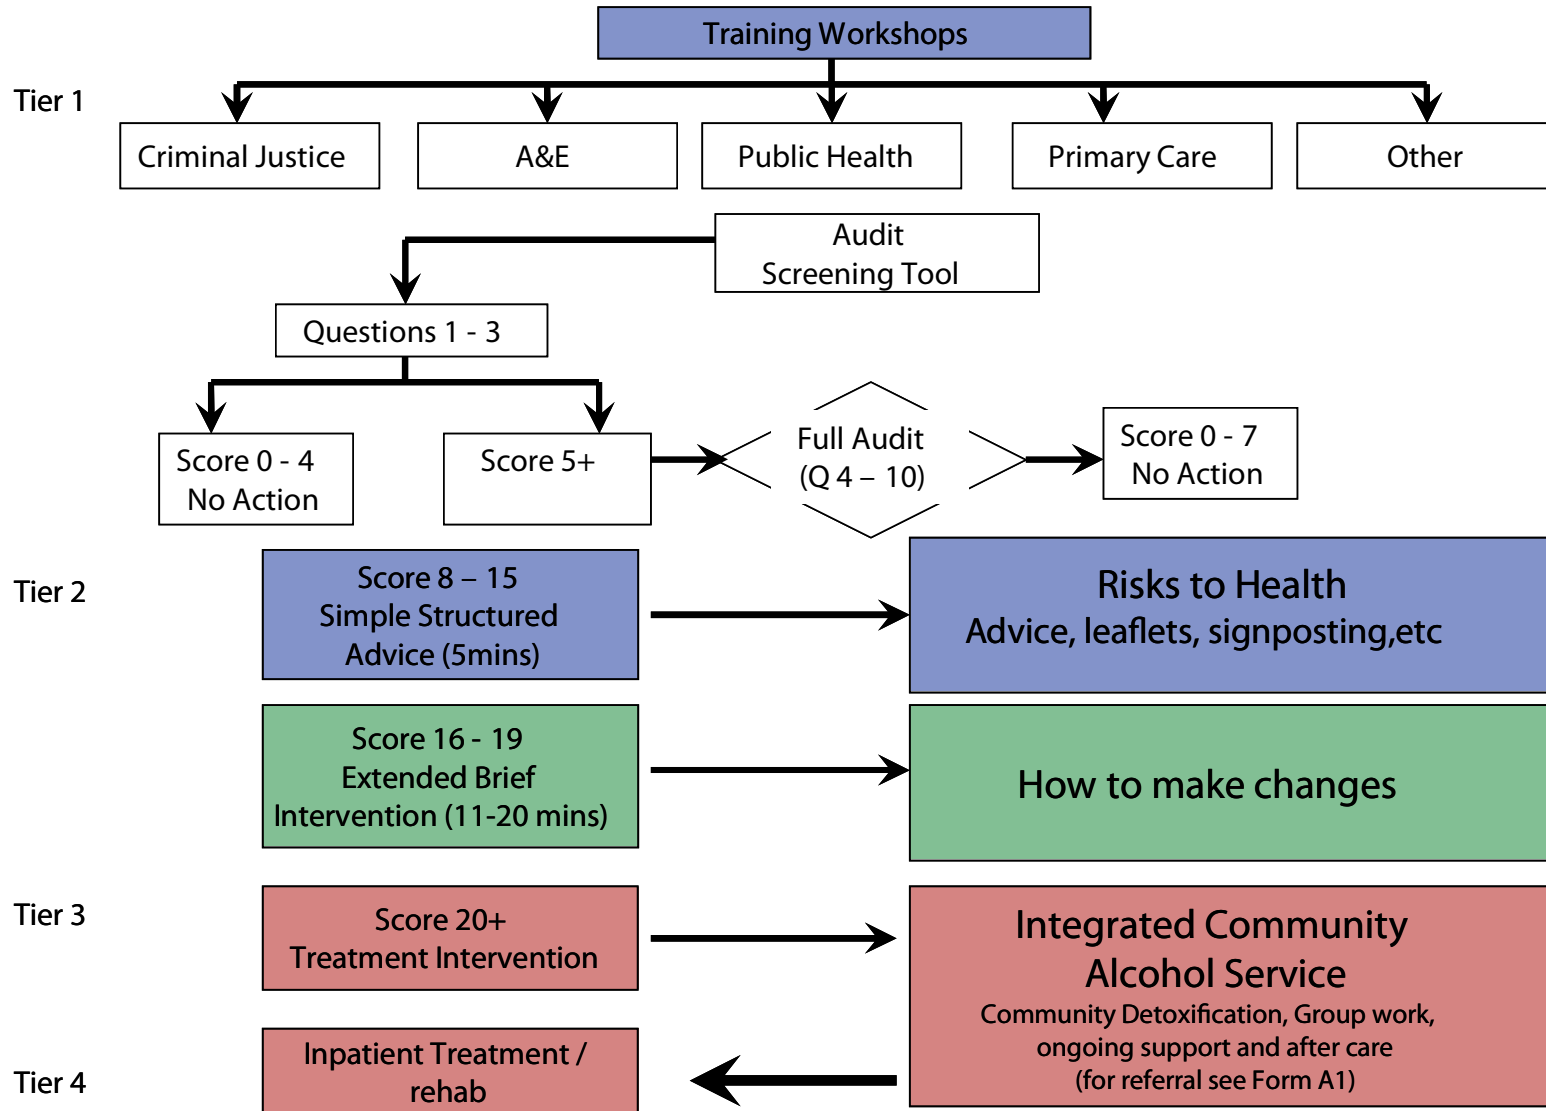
Training Workshops

Tier 1

Criminal Justice

A&E

Public Health

Primary Care

Other

Audit
Screening Tool

Questions 1 - 3

Score 0 - 4
No Action

Score 5+

Full Audit
(Q 4 – 10)

Score 0 - 7
No Action

Tier 2

Score 8 – 15
Simple Structured
Advice (5mins)

Risks to Health
Advice, leaflets, signposting,etc

Score 16 - 19
Extended Brief
Intervention (11-20 mins)

How to make changes

Tier 3

Score 20+
Treatment Intervention

Integrated Community
Alcohol Service
Community Detoxification, Group work,
ongoing support and after care
(for referral see Form A1)

Tier 4

Inpatient Treatment /
rehab